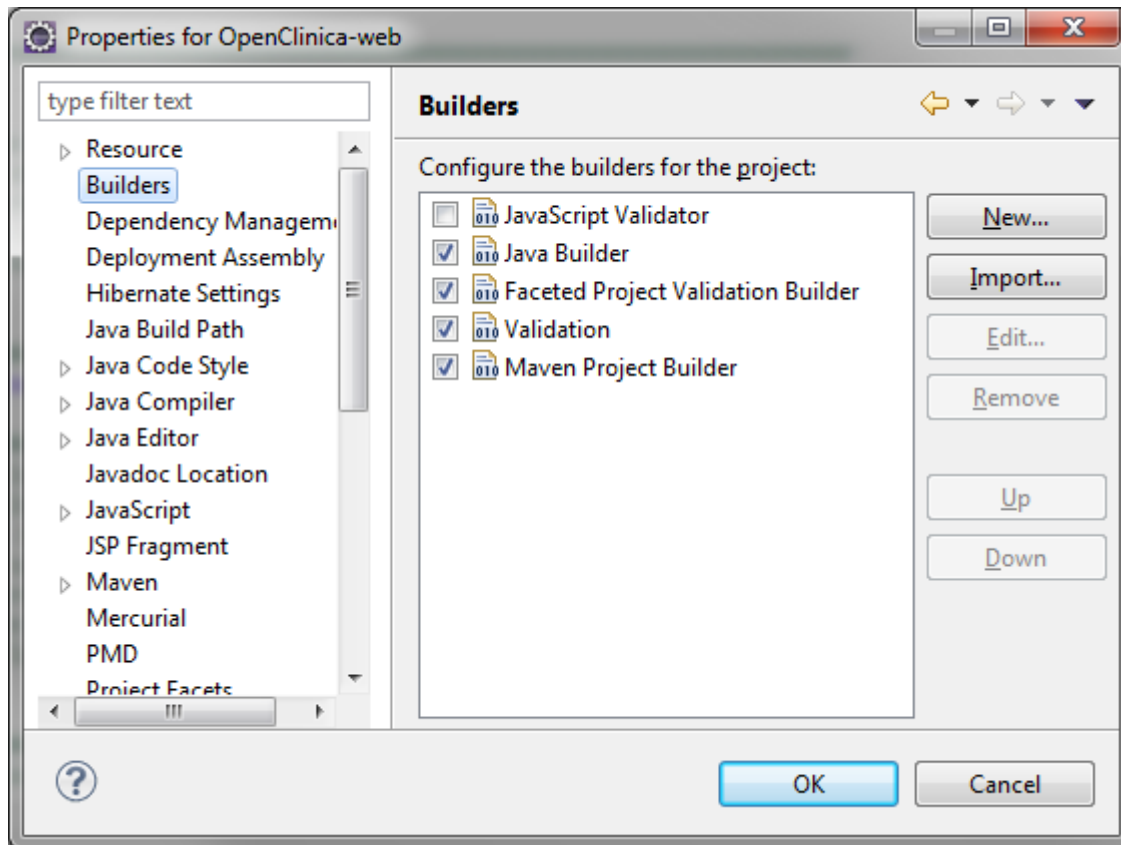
Properties for OpenClinica-web

type filter text

Resource
Builders
Dependency Managem
Deployment Assembly
Hibernate Settings
Java Build Path
Java Code Style
Java Compiler
Java Editor
Javadoc Location
JavaScript
JSP Fragment
Maven
Mercurial
PMD
Project Facets

Builders

Configure the builders for the project:

JavaScript Validator
Java Builder
Faceted Project Validation Builder
Validation
Maven Project Builder

New...
Import...
Edit...
Remove
Up
Down

OK
Cancel